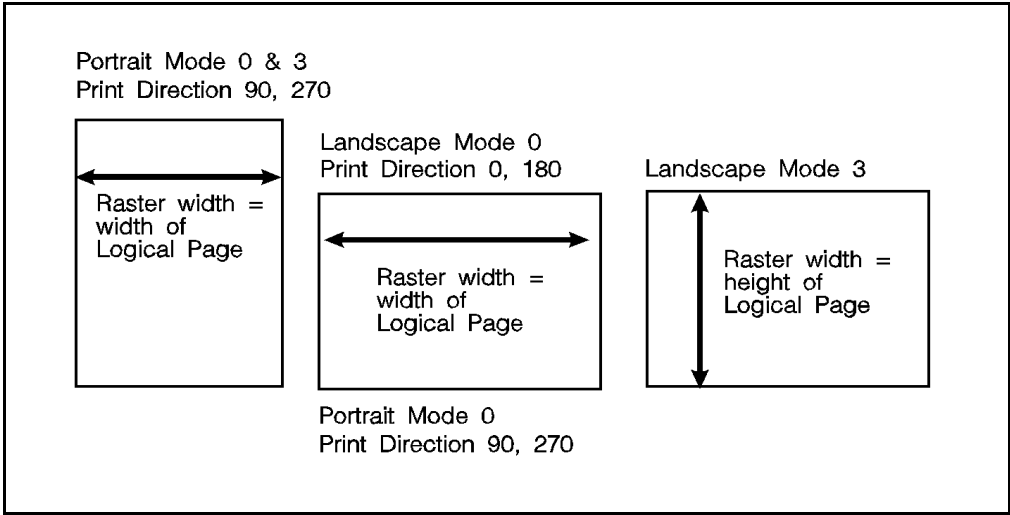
Portrait Mode 0 & 3
Print Direction 90, 270

Raster width = width of Logical Page

Landscape Mode 0
Print Direction 0, 180

Raster width = width of Logical Page

Portrait Mode 0
Print Direction 90, 270

Landscape Mode 3

Raster width = height of Logical Page